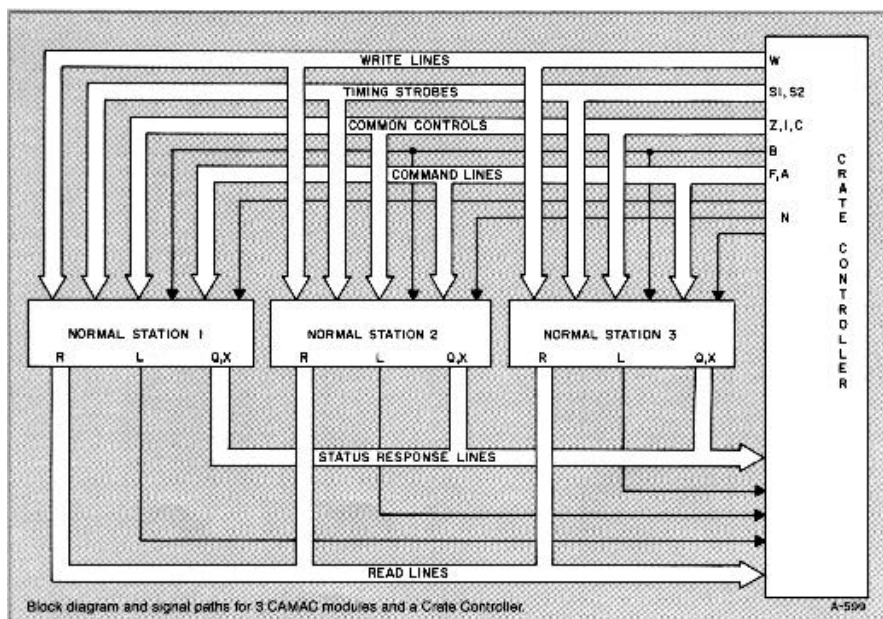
WRITE LINES
TIMING STROBES
COMMON CONTROLS
COMMAND LINES

W
S1, S2
Z, I, C
B
F, A
N

CRATE CONTROLLER

NORMAL STATION 1
R L Q,X

NORMAL STATION 2
R L Q,X

NORMAL STATION 3
R L Q,X

STATUS RESPONSE LINES

READ LINES

Block diagram and signal paths for 3 CAMAC modules and a Crate Controller.

A-599